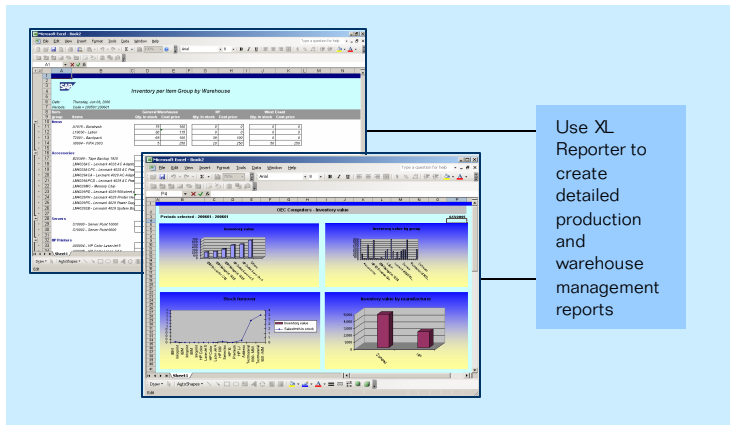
Microsoft Excel - Book2

File Edit View Insert Format Tools Data Window Help

Type a question for help

Arial

Inventory per Item Group by Warehouse

Date Thursday, Jun 01, 2006

Period Code = 200501 200601

Group Name

Service Warehouse

Qty. in stock Cost price

HP

Qty. in stock Cost price

West Coast

Qty. in stock Cost price

Items

Accessories

Servers

HP Printers

Sheet1

Microsoft Excel - Book2

File Edit View Insert Format Tools Data Window Help

Type a question for help

Arial

OEC Computers - Inventory value

Periods selected : 200601 - 200601

Inventory value

Inventory value by group

Stock turnover

Inventory value by manufacturer

Inventory value

Cumulative usage

Draw AutoShapes

Ready

Use XL Reporter to create detailed production and warehouse management reports